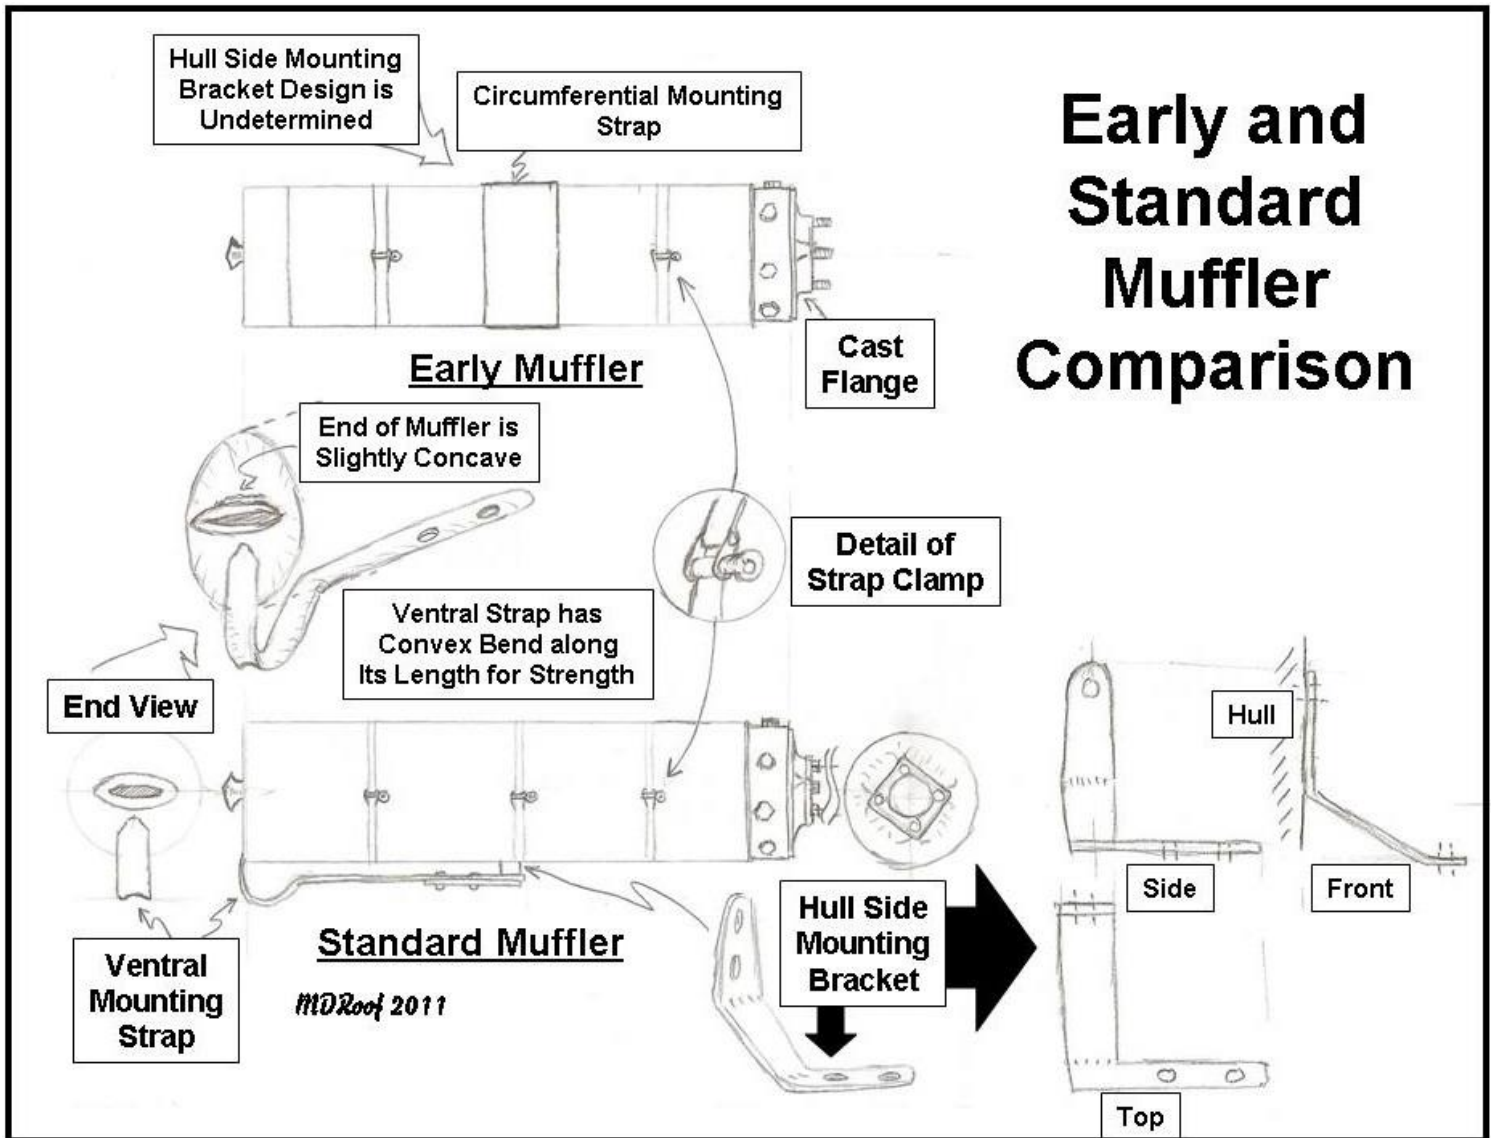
Hull Side Mounting Bracket Design is Undetermined

Circumferential Mounting Strap

Early and Standard Muffler Comparison

Cast Flange

Early Muffler

End of Muffler is Slightly Concave

Detail of Strap Clamp

Ventral Strap has Convex Bend along Its Length for Strength

End View

Hull

Side

Front

Standard Muffler

Hull Side Mounting Bracket

Ventral Mounting Strap

MDRoof 2011

Top